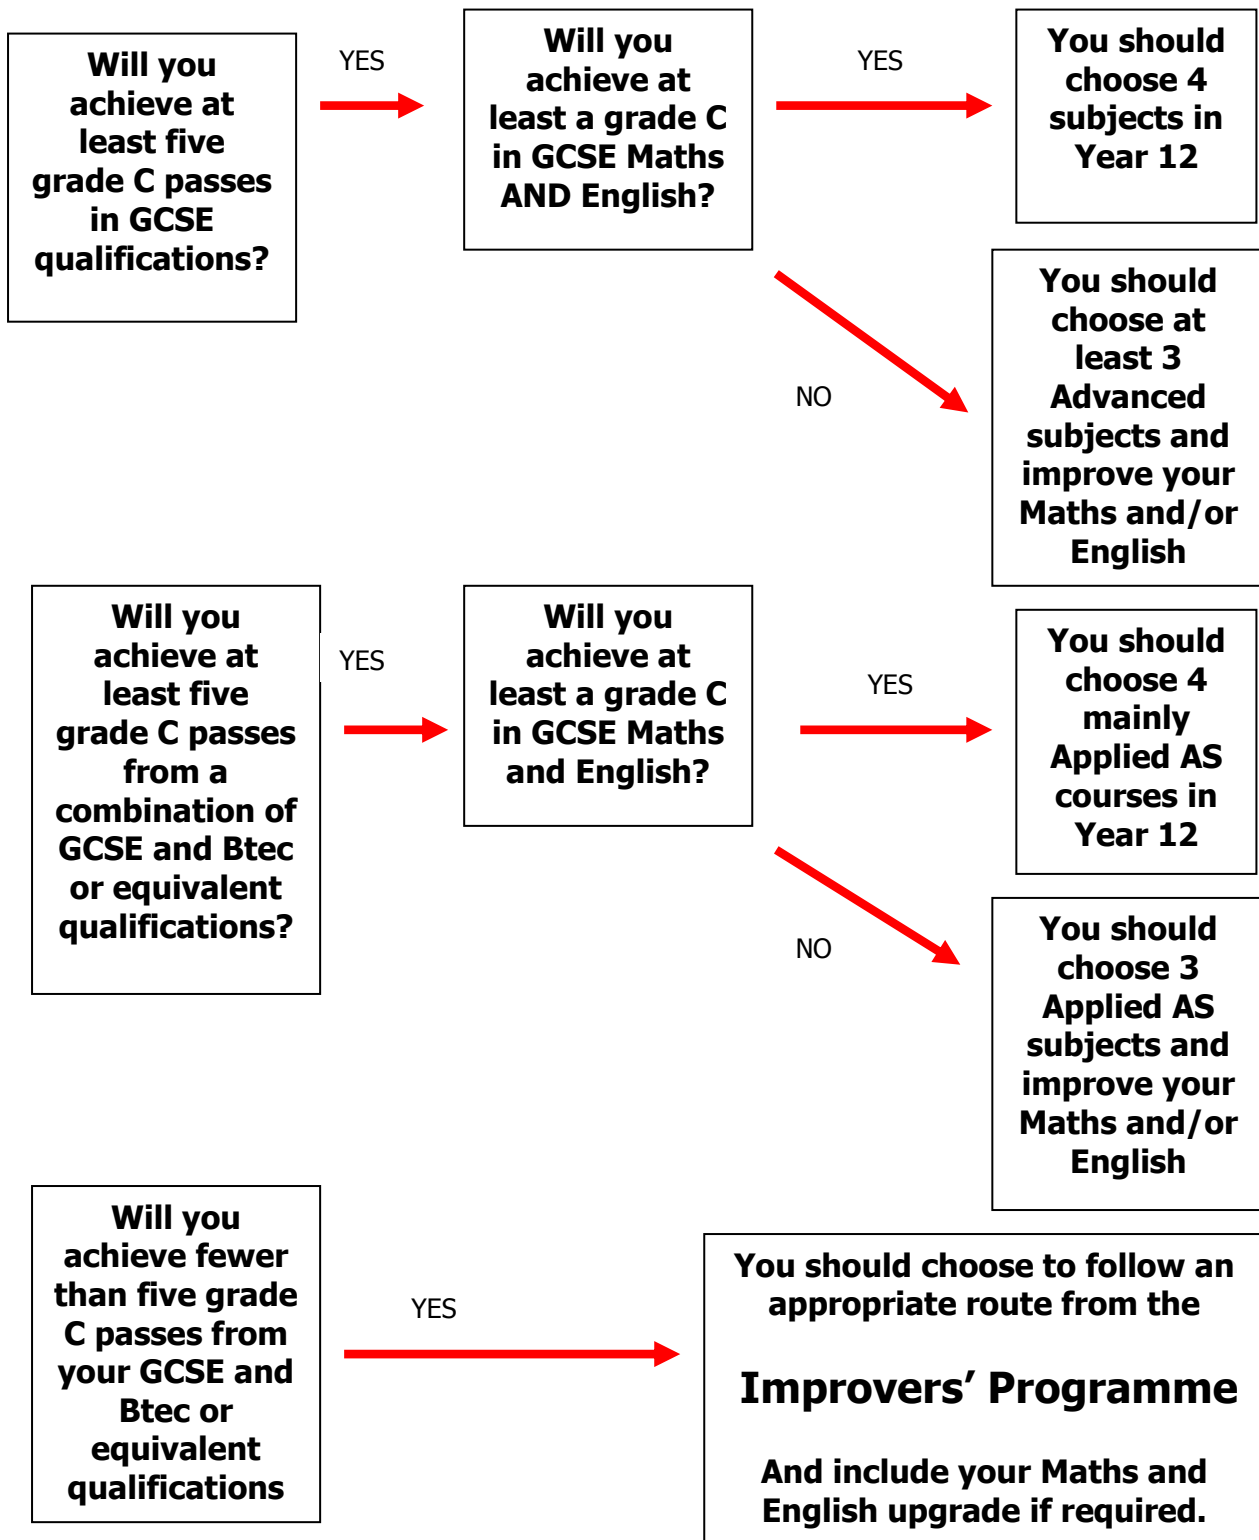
Will you achieve at least five grade C passes in GCSE qualifications?

YES

Will you achieve at least a grade C in GCSE Maths AND English?

YES

You should choose 4 subjects in Year 12

NO

You should choose at least 3 Advanced subjects and improve your Maths and/or English

Will you achieve at least five grade C passes from a combination of GCSE and Btec or equivalent qualifications?

YES

Will you achieve at least a grade C in GCSE Maths and English?

YES

You should choose 4 mainly Applied AS courses in Year 12

NO

You should choose 3 Applied AS subjects and improve your Maths and/or English

Will you achieve fewer than five grade C passes from your GCSE and Btec or equivalent qualifications

YES

You should choose to follow an appropriate route from the

Improvers' Programme

And include your Maths and English upgrade if required.